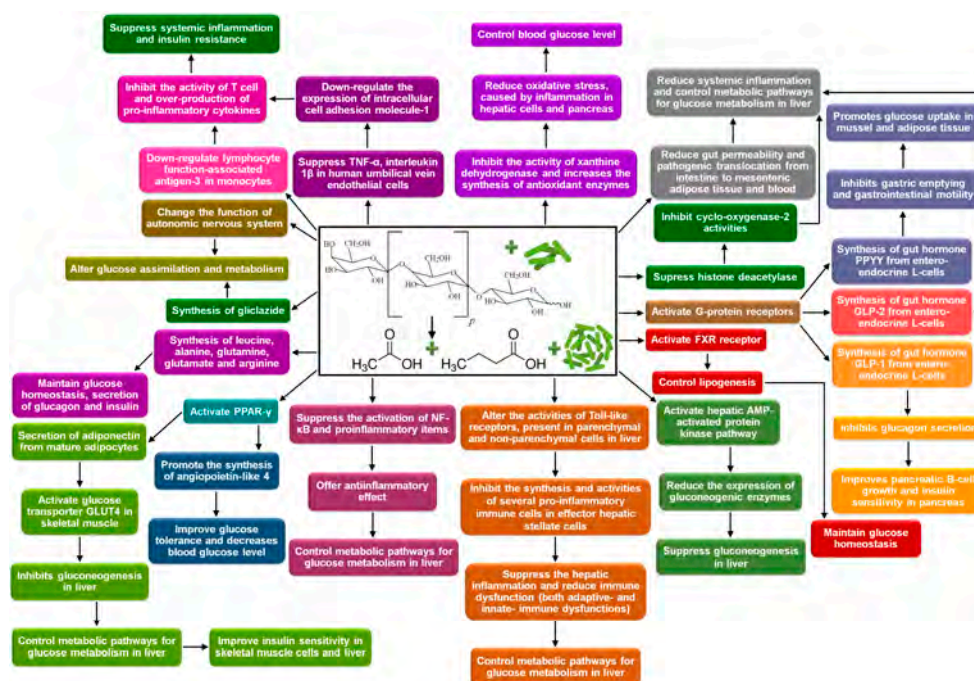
Suppress systemic inflammation and insulin resistance

Inhibit the activity of T cell and over-production of pro-inflammatory cytokines

Down-regulate the expression of intracellular cell adhesion molecule-1

Down-regulate lymphocyte function-associated antigen-3 in monocytes

Suppress TNF-α, interleukin 1β in human umbilical vein endothelial cells

Control blood glucose level

Reduce oxidative stress, caused by inflammation in hepatic cells and pancreas

Inhibit the activity of xanthine dehydrogenase and increases the synthesis of antioxidant enzymes

Reduce systemic inflammation and control metabolic pathways for glucose metabolism in liver

Reduce gut permeability and pathogenic translocation from intestine to mesenteric adipose tissue and blood

Inhibit cyclo-oxygenase-2 activities

Promotes glucose uptake in mussel and adipose tissue

Inhibits gastric emptying and gastrointestinal motility

Change the function of autonomic nervous system

Alter glucose assimilation and metabolism

Synthesis of gliclazide

Synthesis of leucine, alanine, glutamine, glutamate and arginine

CH₂OH CH₂OH CH₂OH OH OH OH OH OH OH OH $p$

$H_3C$ OH $H_3C$ OH O O

Supress histone deacetylase

Activate G-protein receptors

Activate FXR receptor

Control lipogenesis

Synthesis of gut hormone PPYY from entero-endocrine L-cells

Synthesis of gut hormone GLP-2 from entero-endocrine L-cells

Synthesis of gut hormone GLP-1 from entero-endocrine L-cells

Inhibits glucagon secretion

Improves pancreatic B-cell growth and insulin sensitivity in pancreas

Maintain glucose homeostasis

Maintain glucose homeostasis, secretion of glucagon and insulin

Activate PPAR-γ

Secretion of adiponectin from mature adipocytes

Promote the synthesis of angiopoietin-like 4

Activate glucose transporter GLUT4 in skeletal muscle

Improve glucose tolerance and decreases blood glucose level

Inhibits gluconeogenesis in liver

Control metabolic pathways for glucose metabolism in liver

Improve insulin sensitivity in skeletal muscle cells and liver

Suppress the activation of NF-κB and proinflammatory items

Offer antiinflammatory effect

Control metabolic pathways for glucose metabolism in liver

Alter the activities of Toll-like receptors, present in parenchymal and non-parenchymal cells in liver

Inhibit the synthesis and activities of several pro-inflammatory immune cells in effector hepatic stellate cells

Suppress the hepatic inflammation and reduce immune dysfunction (both adaptive- and innate- immune dysfunctions)

Control metabolic pathways for glucose metabolism in liver

Activate hepatic AMP-activated protein kinase pathway

Reduce the expression of gluconeogenic enzymes

Suppress gluconeogenesis in liver